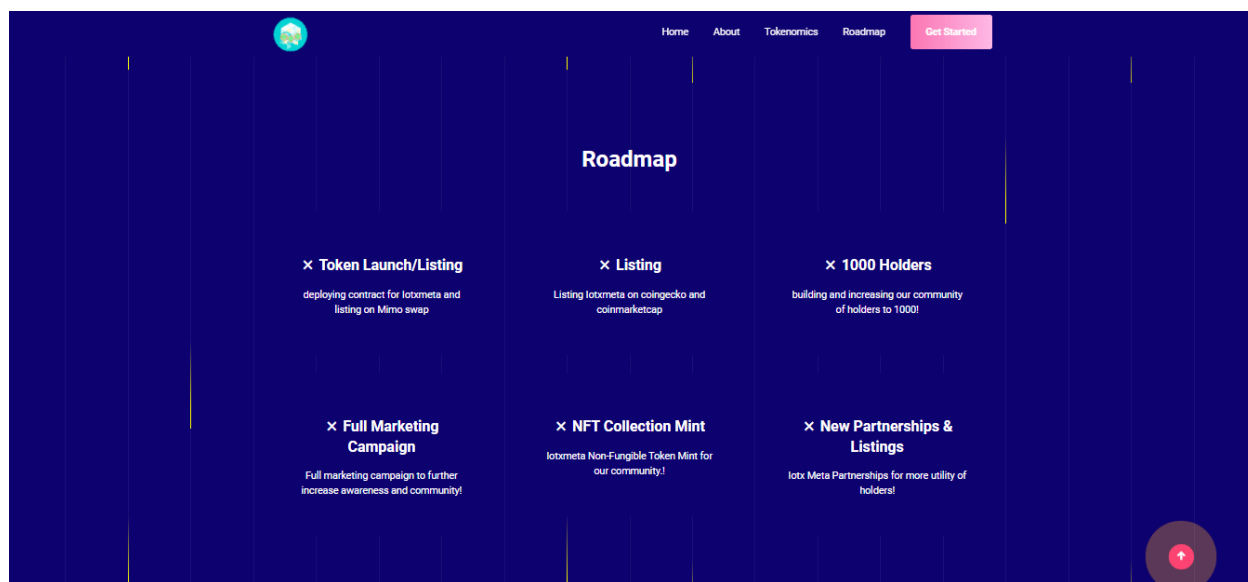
Home About Tokenomics Roadmap Get Started

Roadmap

✕ Token Launch/Listing

deploying contract for Iotxmeta and listing on Mimo swap

✕ Listing

Listing Iotxmeta on coingecko and coinmarketcap

✕ 1000 Holders

building and increasing our community of holders to 1000!

✕ Full Marketing Campaign

Full marketing campaign to further increase awareness and community!

✕ NFT Collection Mint

Iotxmeta Non-Fungible Token Mint for our community.!

✕ New Partnerships & Listings

Iotx Meta Partnerships for more utility of holders!